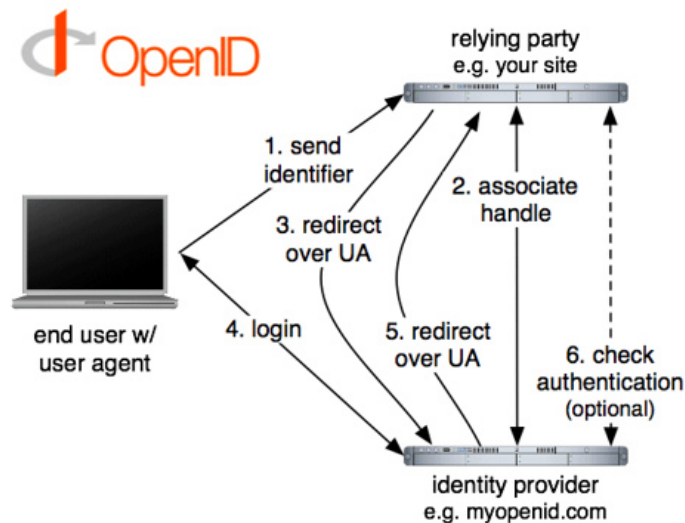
OpenID

relying party
e.g. your site

1. send identifier

2. associate handle

3. redirect over UA

end user w/ user agent

4. login

5. redirect over UA

6. check authentication (optional)

identity provider
e.g. myopenid.com